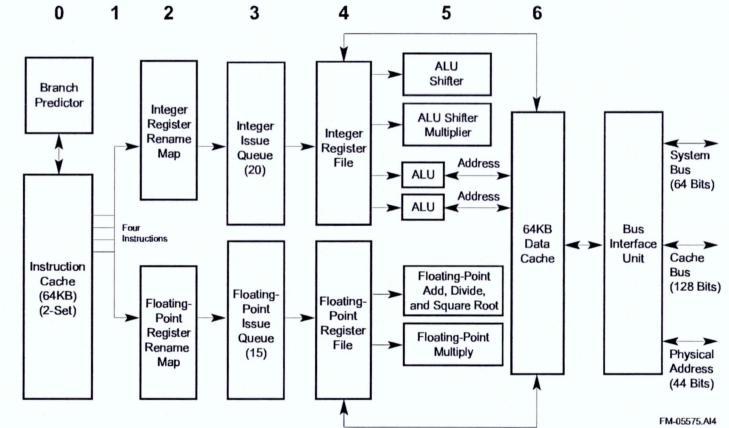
0 1 2 3 4 5 6

Branch Predictor

Instruction Cache (64KB) (2-Set)

Four Instructions

Integer Register Rename Map

Floating-Point Register Rename Map

Integer Issue Queue (20)

Floating-Point Issue Queue (15)

Integer Register File

Floating-Point Register File

ALU Shifter

ALU Shifter Multiplier

ALU

Address

ALU

Address

Floating-Point Add, Divide, and Square Root

Floating-Point Multiply

64KB Data Cache

Bus Interface Unit

System Bus (64 Bits)

Cache Bus (128 Bits)

Physical Address (44 Bits)

FM-05575.AI4